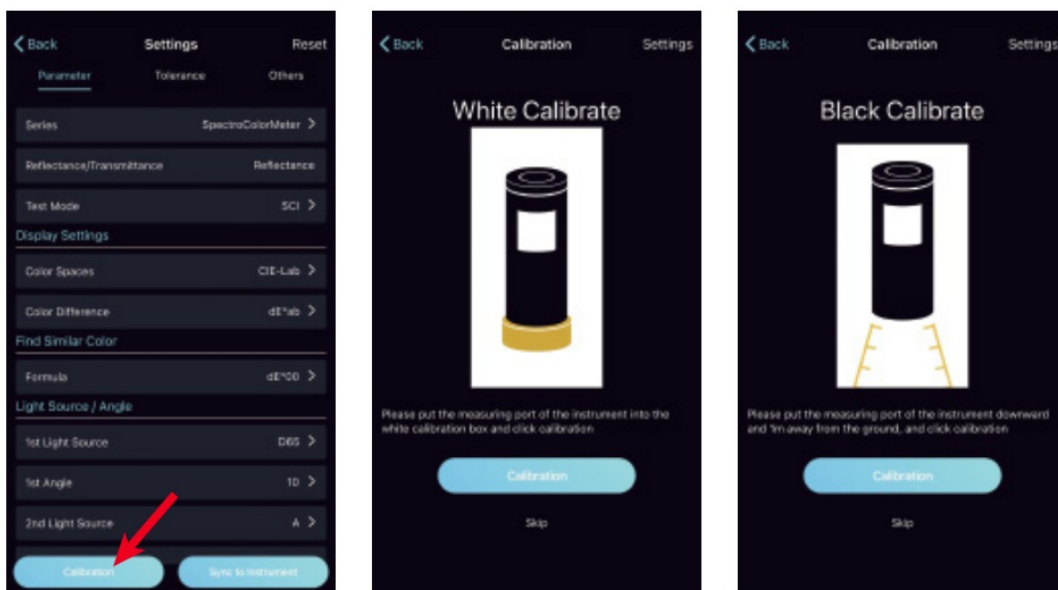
< Back Settings Reset

Parameter Tolerance Others

Series SpectroColorMeter >

Reflectance/Transmittance Reflectance

Test Mode SCI >

Display Settings

Color Spaces CIE-Lab >

Color Difference dE*ab >

Find Similar Color

Formula dE*00 >

Light Source / Angle

1st Light Source D65 >

1st Angle 10 >

2nd Light Source A >

Calibration Sync to Instrument

< Back Calibration Settings

White Calibrate

Please put the measuring port of the instrument into the white calibration box and click calibration

Calibration

Skip

< Back Calibration Settings

Black Calibrate

Please put the measuring port of the instrument downward and 1m away from the ground, and click calibration

Calibration

Skip